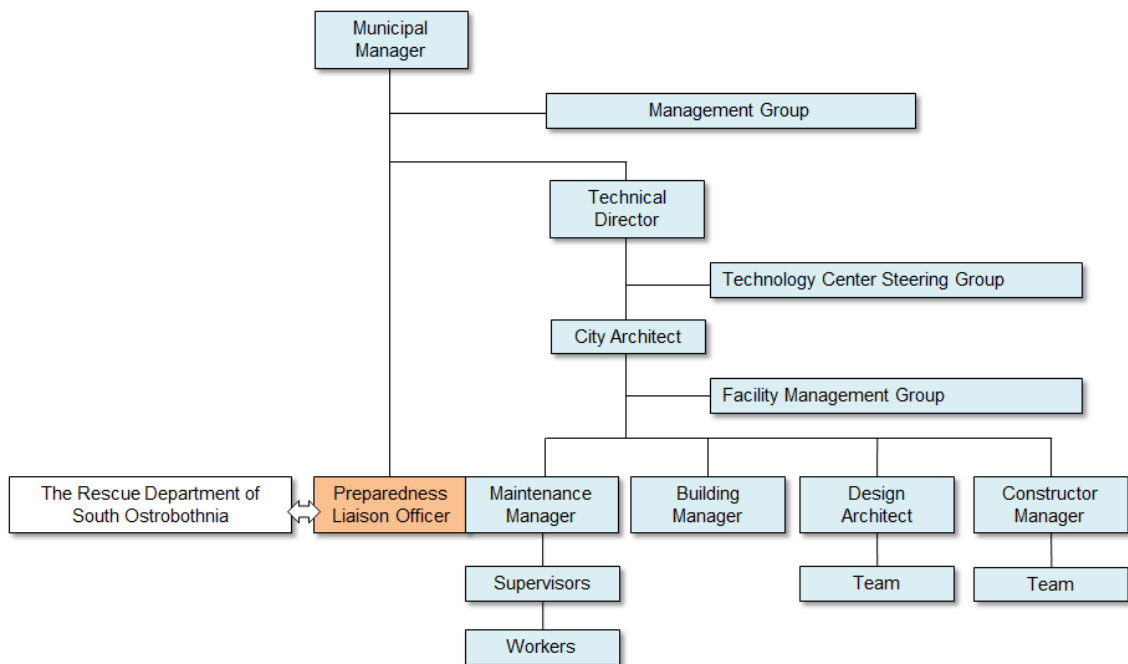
Municipal Manager

Management Group

Technical Director

Technology Center Steering Group

City Architect

Facility Management Group

The Rescue Department of South Ostrobothnia

Preparedness Liaison Officer

Maintenance Manager

Building Manager

Design Architect

Constructor Manager

Supervisors

Team

Team

Workers